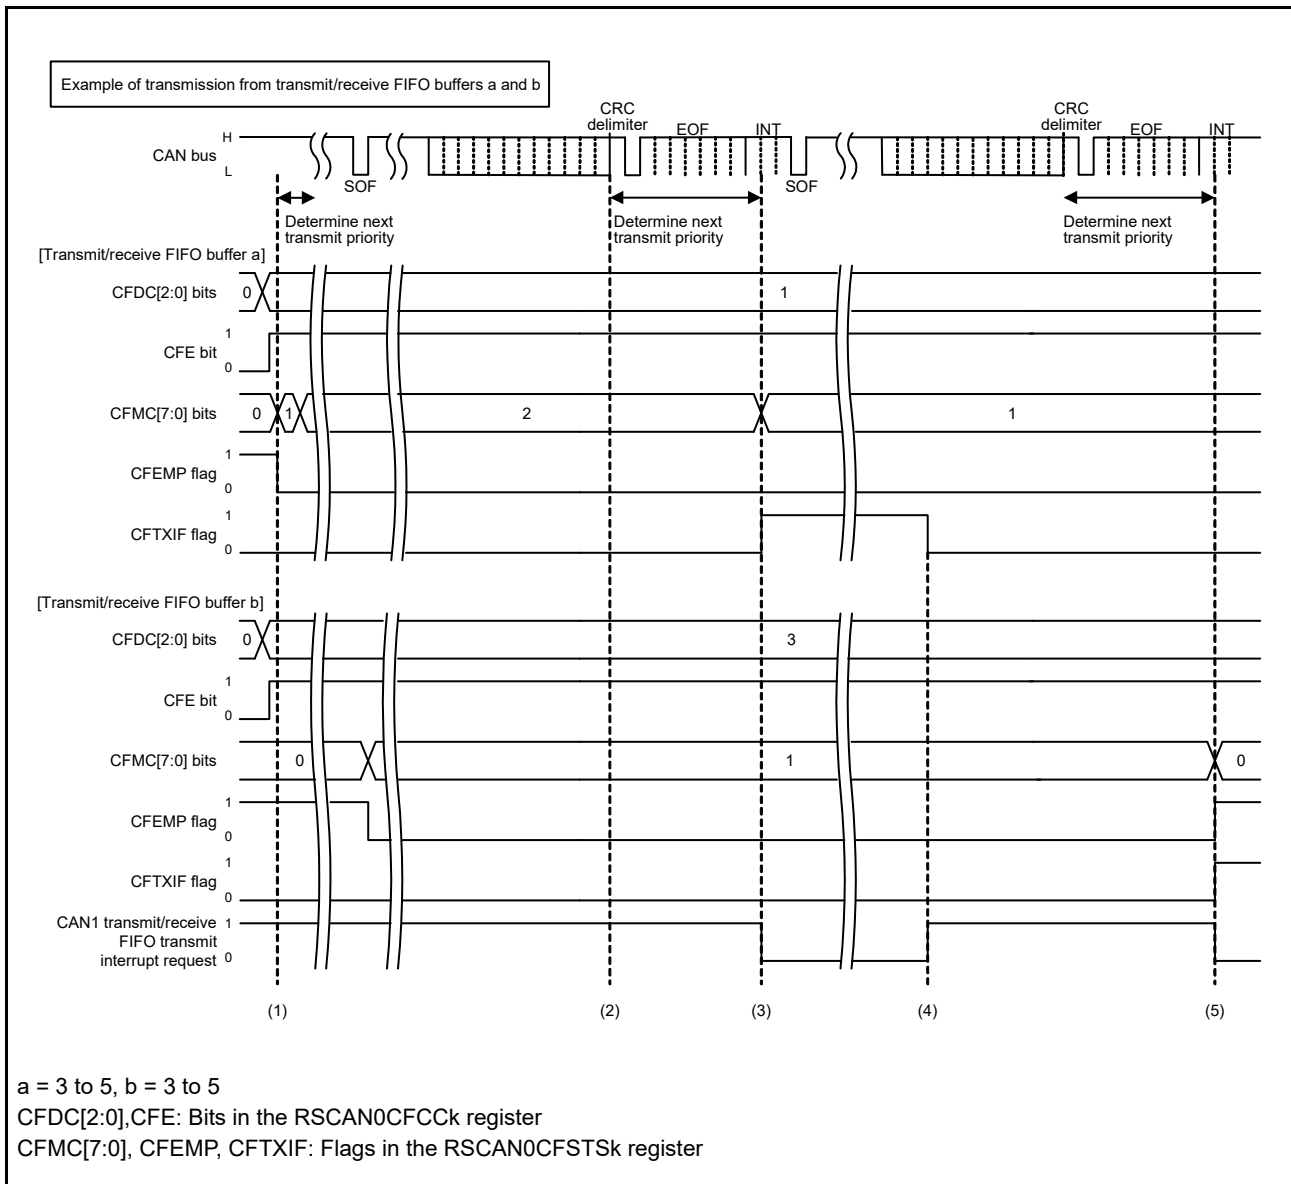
Example of transmission from transmit/receive FIFO buffers a and b

CRC delimiter
EOF
INT
CRC delimiter
EOF
INT

CAN bus H L
SOF
SOF

Determine next transmit priority
Determine next transmit priority
Determine next transmit priority

[Transmit/receive FIFO buffer a]
CFDC[2:0] bits 0 1
CFE bit 1 0
CFMC[7:0] bits 0 1 2 1
CFEMP flag 1 0
CFTXIF flag 1 0

[Transmit/receive FIFO buffer b]
CFDC[2:0] bits 0 3
CFE bit 1 0
CFMC[7:0] bits 0 1 0
CFEMP flag 1 0
CFTXIF flag 1 0
CAN1 transmit/receive FIFO transmit interrupt request 1 0

(1) (2) (3) (4) (5)

a = 3 to 5, b = 3 to 5
CFDC[2:0],CFE: Bits in the RSCAN0CFCCk register
CFMC[7:0], CFEMP, CFTXIF: Flags in the RSCAN0CFSTSk register